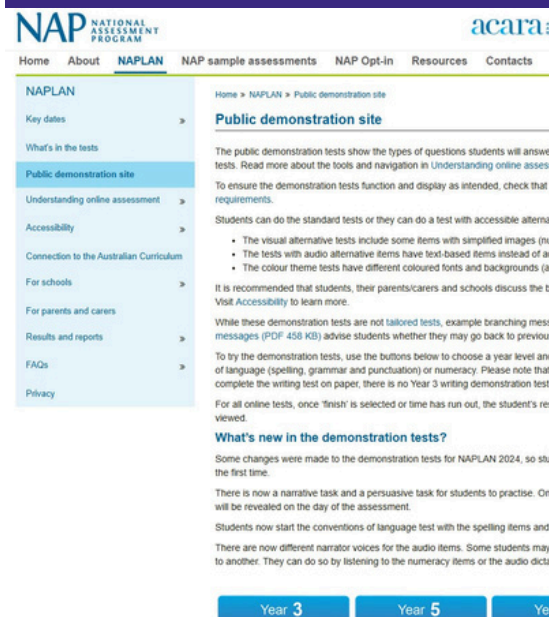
NAP NATIONAL ASSESSMENT PROGRAM

acara

Home About NAPLAN NAP sample assessments NAP Opt-in Resources Contacts

NAPLAN

Key dates »

What's in the tests

Public demonstration site

Understanding online assessment »

Accessibility »

Connection to the Australian Curriculum

For schools »

For parents and carers

Results and reports »

FAQs »

Privacy

Home » NAPLAN » Public demonstration site

Public demonstration site

The public demonstration tests show the types of questions students will answe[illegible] tests. Read more about the tools and navigation in Understanding online asses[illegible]

To ensure the demonstration tests function and display as intended, check that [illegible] requirements.

Students can do the standard tests or they can do a test with accessible alterna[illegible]

- The visual alternative tests include some items with simplified images (n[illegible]
- The tests with audio alternative items have text-based items instead of a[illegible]
- The colour theme tests have different coloured fonts and backgrounds (a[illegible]

It is recommended that students, their parents/carers and schools discuss the b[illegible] Visit Accessibility to learn more.

While these demonstration tests are not tailored tests, example branching mess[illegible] messages (PDF 458 KB) advise students whether they may go back to previou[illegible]

To try the demonstration tests, use the buttons below to choose a year level an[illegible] of language (spelling, grammar and punctuation) or numeracy. Please note tha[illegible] complete the writing test on paper, there is no Year 3 writing demonstration tes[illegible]

For all online tests, once 'finish' is selected or time has run out, the student's re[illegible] viewed.

What's new in the demonstration tests?

Some changes were made to the demonstration tests for NAPLAN 2024, so stu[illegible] the first time.

There is now a narrative task and a persuasive task for students to practise. O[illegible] will be revealed on the day of the assessment.

Students now start the conventions of language test with the spelling items and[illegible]

There are now different narrator voices for the audio items. Some students may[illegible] to another. They can do so by listening to the numeracy items or the audio dict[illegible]

Year 3 Year 5 Ye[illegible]